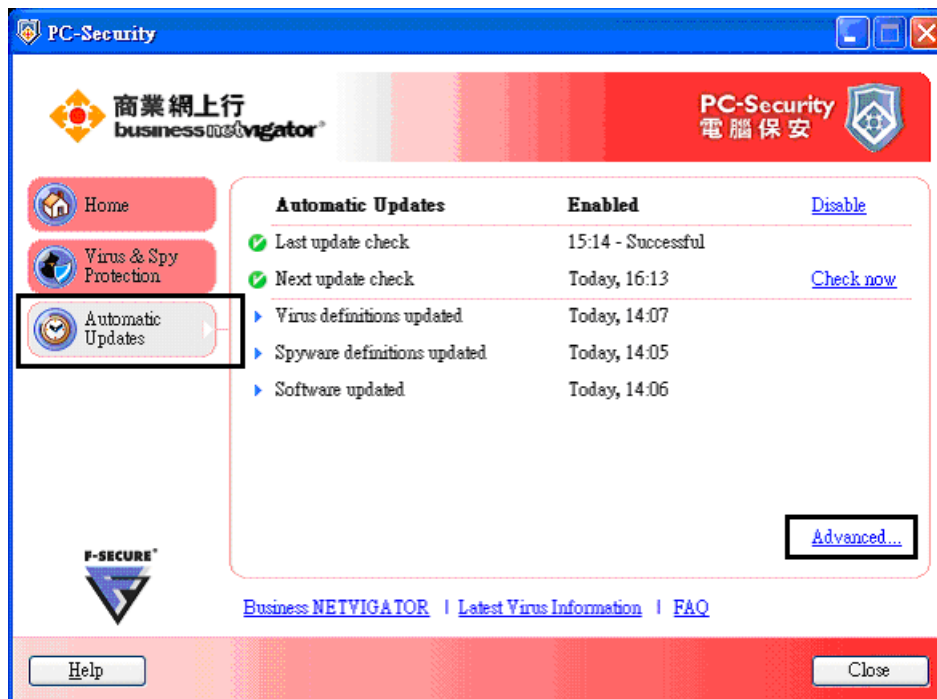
PC-Security

商業網上行
businessnetvigator

PC-Security
電腦保安

Home

Virus & Spy Protection

Automatic Updates

| Automatic Updates | Enabled | Disable |
|---|---|---|
| Last update check | 15:14 - Successful | |
| Next update check | Today, 16:13 | Check now |
| Virus definitions updated | Today, 14:07 | |
| Spyware definitions updated | Today, 14:05 | |
| Software updated | Today, 14:06 | |

Advanced...

F-SECURE

Business NETVIGATOR | Latest Virus Information | FAQ

Help

Close